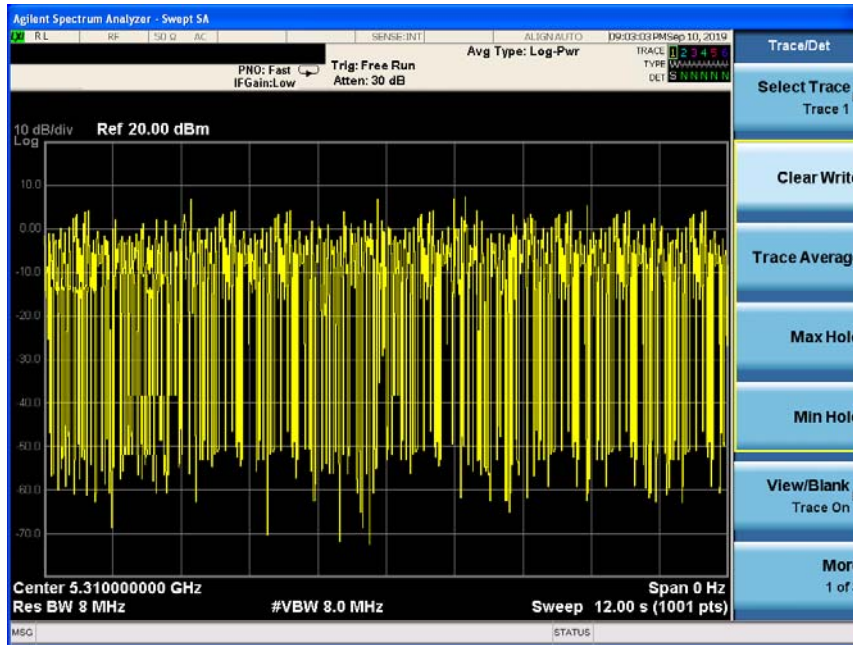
Agilent Spectrum Analyzer - Swept SA

RL RF 50 Ω AC SENSE:INT ALIGN AUTO 09:03:03 PM Sep 10, 2019

PNO: Fast
IFGain:Low

Trig: Free Run
Atten: 30 dB

Avg Type: Log-Pwr

TRACE 1 2 3 4 5 6
TYPE
DET S N N N N N

10 dB/div Ref 20.00 dBm
Log

10.0
0.00
-10.0
-20.0
-30.0
-40.0
-50.0
-60.0
-70.0

Center 5.310000000 GHz
Res BW 8 MHz
#VBW 8.0 MHz
Span 0 Hz
Sweep 12.00 s (1001 pts)

Trace/Det

Select Trace
Trace 1

Clear Write

Trace Averag

Max Hold

Min Hold

View/Blank
Trace On

Mor
1 of

MSG
STATUS